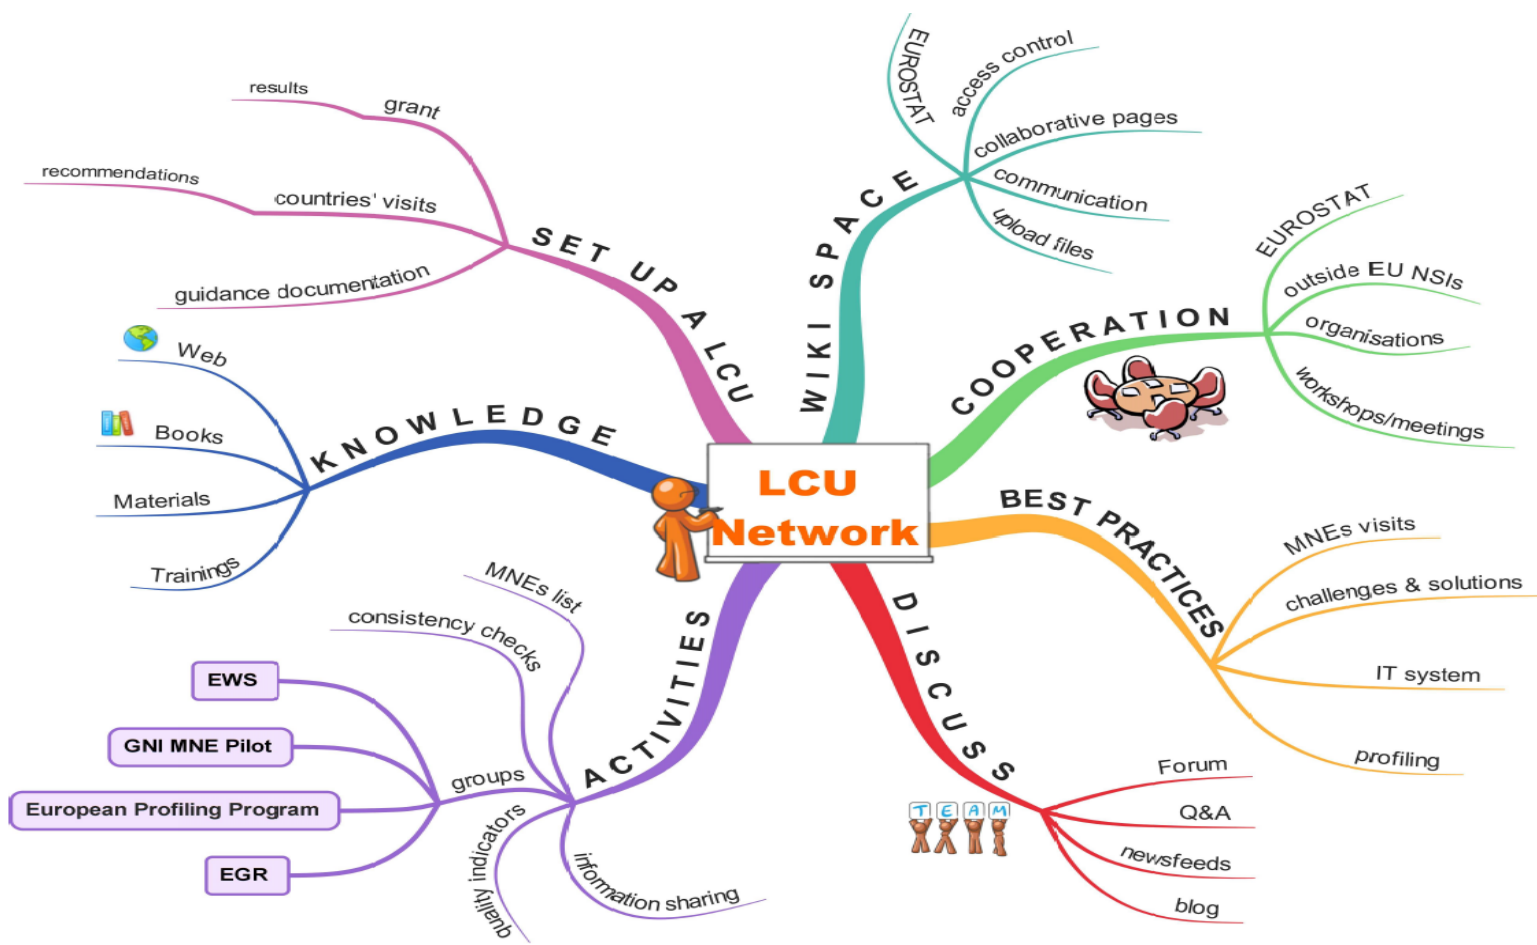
LCU Network

SET UP A LCU
grant
results
countries' visits
recommendations
guidance documentation

WIKI SPACE
EUROSTAT
access control
collaborative pages
communication
upload files

COOPERATION
EUROSTAT
outside EU NSIs
organisations
workshops/meetings

BEST PRACTICES
MNEs visits
challenges & solutions
IT system
profiling

DISCUSS
TEAM
Forum
Q&A
newsfeeds
blog

ACTIVITIES
MNEs list
consistency checks
groups
EWS
GNI MNE Pilot
European Profiling Program
EGR
quality indicators
information sharing

KNOWLEDGE
Web
Books
Materials
Trainings